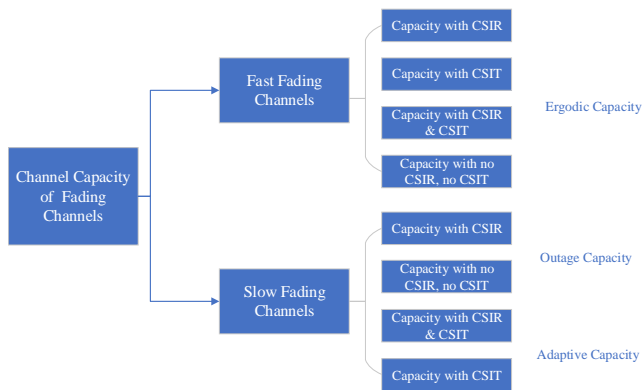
Channel Capacity of Fading Channels

Fast Fading Channels

Capacity with CSIR

Capacity with CSIT

Capacity with CSIR & CSIT

Capacity with no CSIR, no CSIT

Ergodic Capacity

Slow Fading Channels

Capacity with CSIR

Capacity with no CSIR, no CSIT

Capacity with CSIR & CSIT

Capacity with CSIT

Outage Capacity

Adaptive Capacity